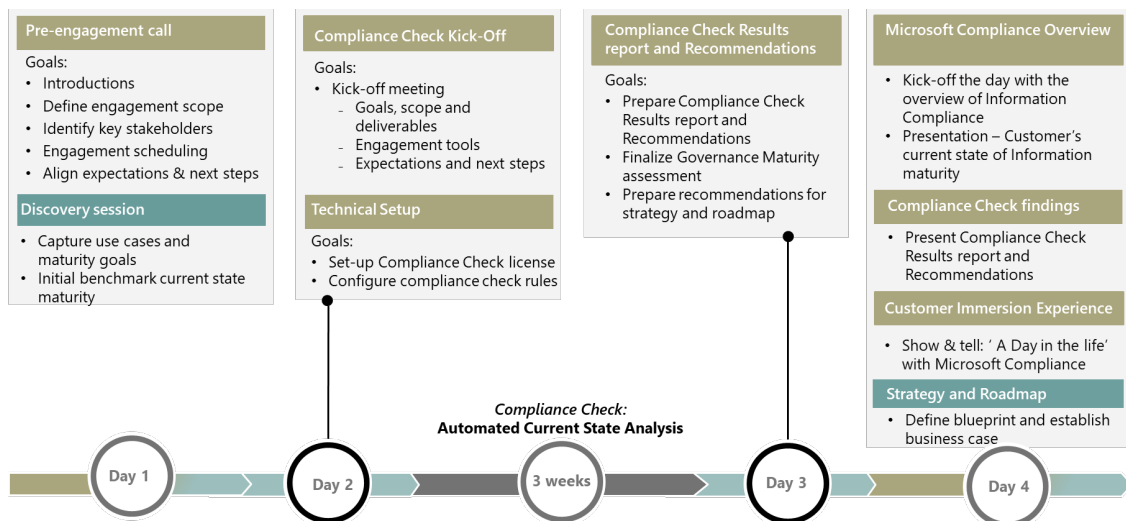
Pre-engagement call

Goals:
• Introductions
• Define engagement scope
• Identify key stakeholders
• Engagement scheduling
• Align expectations & next steps

Discovery session

• Capture use cases and maturity goals
• Initial benchmark current state maturity

Compliance Check Kick-Off

Goals:
• Kick-off meeting
  - Goals, scope and deliverables
  - Engagement tools
  - Expectations and next steps

Technical Setup

Goals:
• Set-up Compliance Check license
• Configure compliance check rules

Compliance Check Results report and Recommendations

Goals:
• Prepare Compliance Check Results report and Recommendations
• Finalize Governance Maturity assessment
• Prepare recommendations for strategy and roadmap

Microsoft Compliance Overview

• Kick-off the day with the overview of Information Compliance
• Presentation – Customer's current state of Information maturity

Compliance Check findings

• Present Compliance Check Results report and Recommendations

Customer Immersion Experience

• Show & tell: ' A Day in the life' with Microsoft Compliance

Strategy and Roadmap

• Define blueprint and establish business case

Compliance Check:
Automated Current State Analysis

Day 1

Day 2

3 weeks

Day 3

Day 4